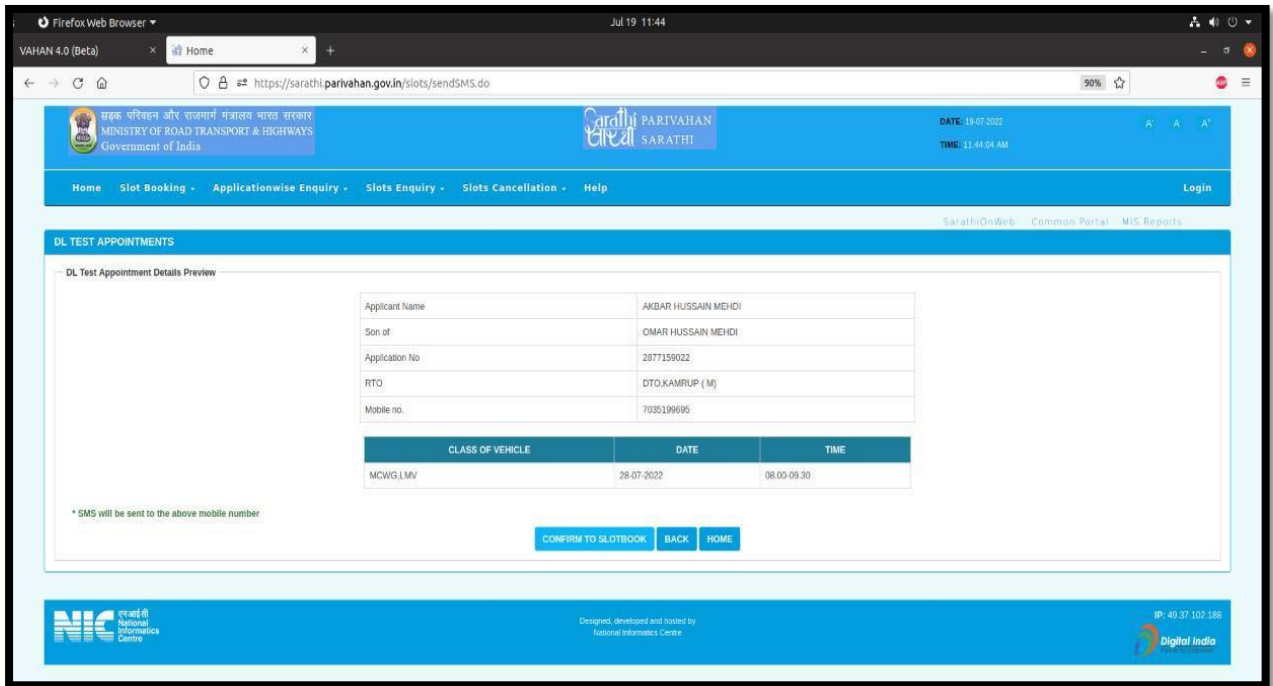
Firefox Web Browser ▾ Jul 19 11:44

VAHAN 4.0 (Beta) × Home × +

https://sarathi.parivahan.gov.in/slots/sendSMS.do 90%

सड़क परिवहन और राजमार्ग मंत्रालय भारत सरकार
MINISTRY OF ROAD TRANSPORT & HIGHWAYS
Government of India

Sarathi सारथी PARIVAHAN SARATHI

DATE: 19-07-2022
TIME: 11:44:04 AM

A A A

Home Slot Booking Applicationwise Enquiry Slots Enquiry Slots Cancellation Help Login

SarathiOnWeb Common Portal MIS Reports

DL TEST APPOINTMENTS

DL Test Appointment Details Preview

| Applicant Name | AKBAR HUSSAIN MEHDI |
|---|---|
| Son of | OMAR HUSSAIN MEHDI |
| Application No | 2877159022 |
| RTO | DTO,KAMRUP ( M) |
| Mobile no. | 7035199695 |

| CLASS OF VEHICLE | DATE | TIME |
|---|---|---|
| MCWG,LMV | 28-07-2022 | 08.00-09.30 |

* SMS will be sent to the above mobile number

CONFIRM TO SLOTBOOK BACK HOME

NIC एनआईसी National Informatics Centre

Designed, developed and hosted by National Informatics Centre

IP: 49.37.102.188

Digital India